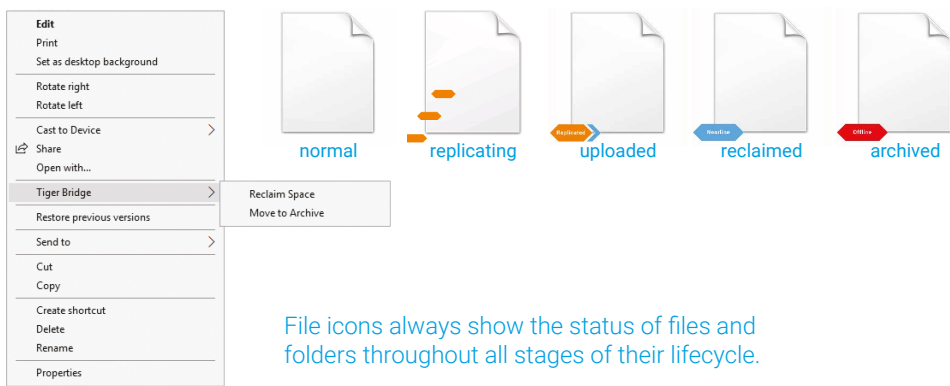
Edit
Print
Set as desktop background
Rotate right
Rotate left
Cast to Device
Share
Open with...
Tiger Bridge
Restore previous versions
Send to
Cut
Copy
Create shortcut
Delete
Rename
Properties

Reclaim Space
Move to Archive

normal

replicating

Replicated
uploaded

Nearline
reclaimed

Offline
archived

File icons always show the status of files and folders throughout all stages of their lifecycle.